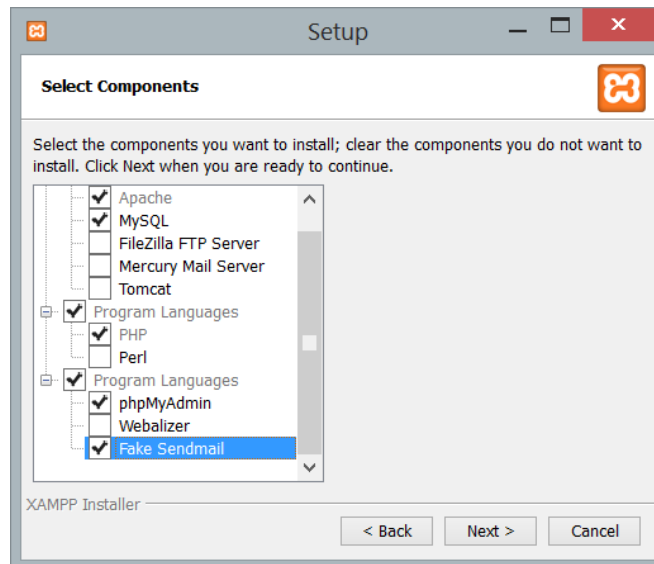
Setup

Select Components

Select the components you want to install; clear the components you do not want to install. Click Next when you are ready to continue.

Apache
MySQL
FileZilla FTP Server
Mercury Mail Server
Tomcat
Program Languages
PHP
Perl
Program Languages
phpMyAdmin
Webalizer
Fake Sendmail

XAMPP Installer

< Back
Next >
Cancel